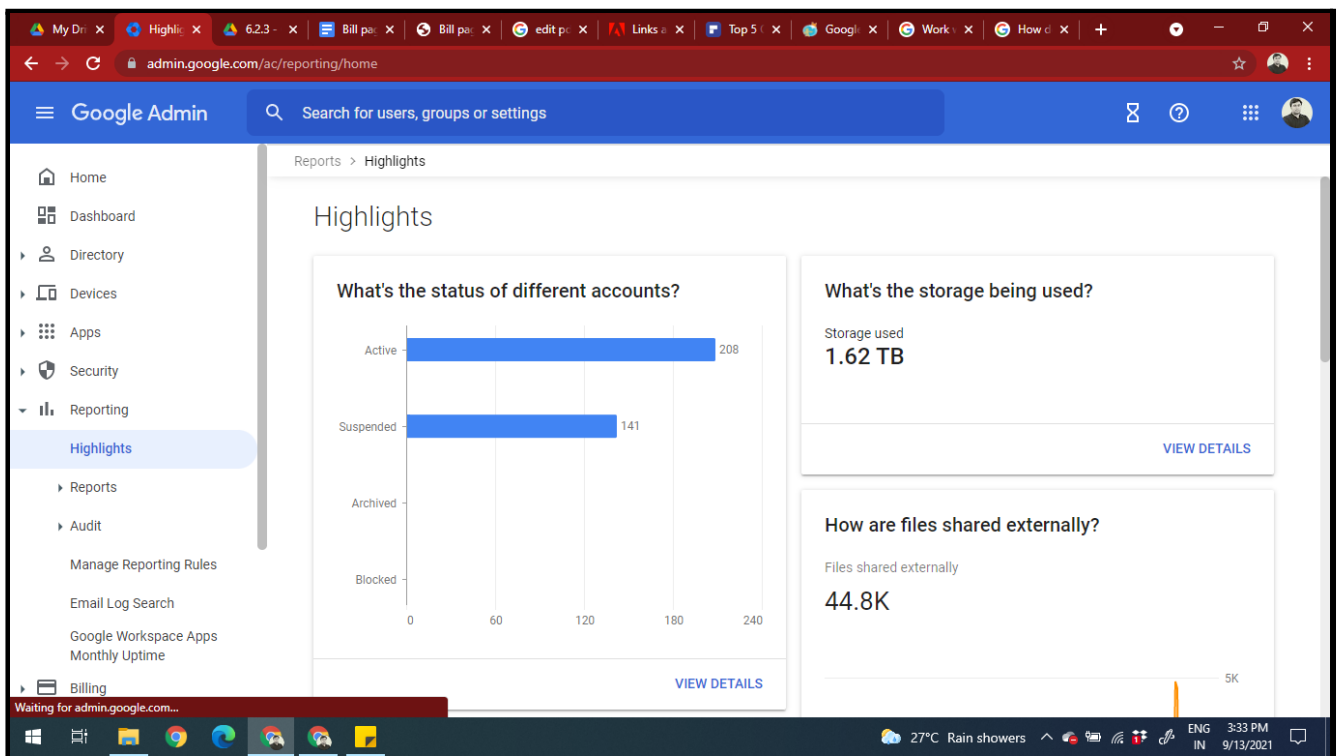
My Dri ×  Highlig ×  6.2.3 - ×  Bill pag ×  Bill pag ×  edit pc ×  Links a ×  Top 5 ( ×  Google ×  Work ×  How d ×  +

admin.google.com/ac/reporting/home

Google Admin

Search for users, groups or settings

Home
Dashboard
Directory
Devices
Apps
Security
Reporting
Highlights
Reports
Audit
Manage Reporting Rules
Email Log Search
Google Workspace Apps Monthly Uptime
Billing

Reports > Highlights

Highlights

What's the status of different accounts?

| | |
|---|---|
| Active | 208 |
| Suspended | 141 |
| Archived | |
| Blocked | |

0 60 120 180 240

VIEW DETAILS

What's the storage being used?

Storage used
1.62 TB

VIEW DETAILS

How are files shared externally?

Files shared externally
44.8K

5K

Waiting for admin.google.com...

27°C Rain showers  ENG IN  3:33 PM 9/13/2021